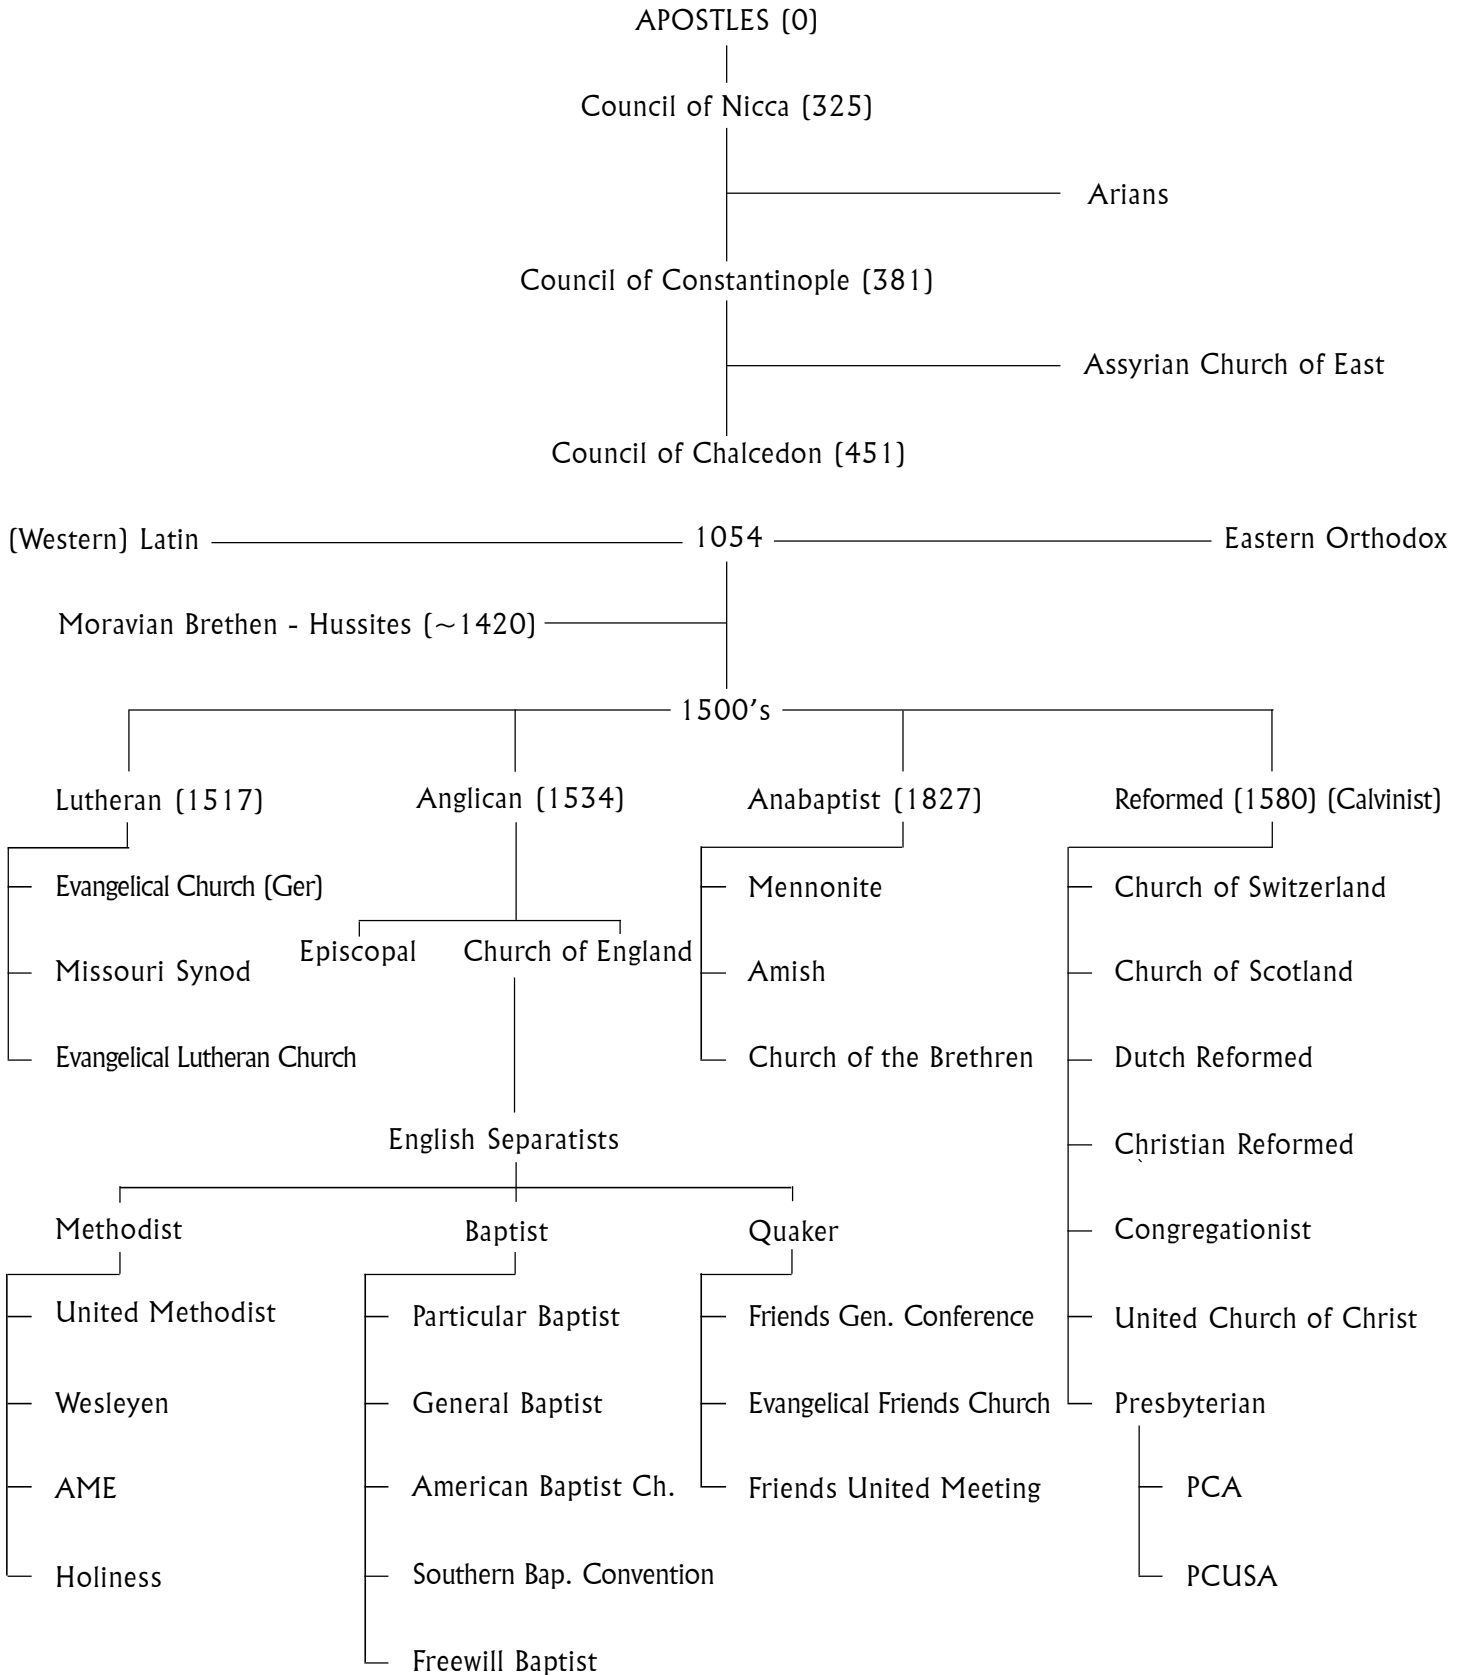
APOSTLES (0)

Council of Nicca (325)

Arians

Council of Constantinople (381)

Assyrian Church of East

Council of Chalcedon (451)

(Western) Latin

1054

Eastern Orthodox

Moravian Brethen - Hussites (~1420)

1500's

Lutheran (1517)

Evangelical Church (Ger)

Missouri Synod

Evangelical Lutheran Church

Anglican (1534)

Episcopal

Church of England

English Separatists

Anabaptist (1827)

Mennonite

Amish

Church of the Brethren

Reformed (1580) (Calvinist)

Church of Switzerland

Church of Scotland

Dutch Reformed

Christian Reformed

Congregationist

United Church of Christ

Presbyterian

PCA

PCUSA

Methodist

United Methodist

Wesleyen

AME

Holiness

Baptist

Particular Baptist

General Baptist

American Baptist Ch.

Southern Bap. Convention

Freewill Baptist

Quaker

Friends Gen. Conference

Evangelical Friends Church

Friends United Meeting